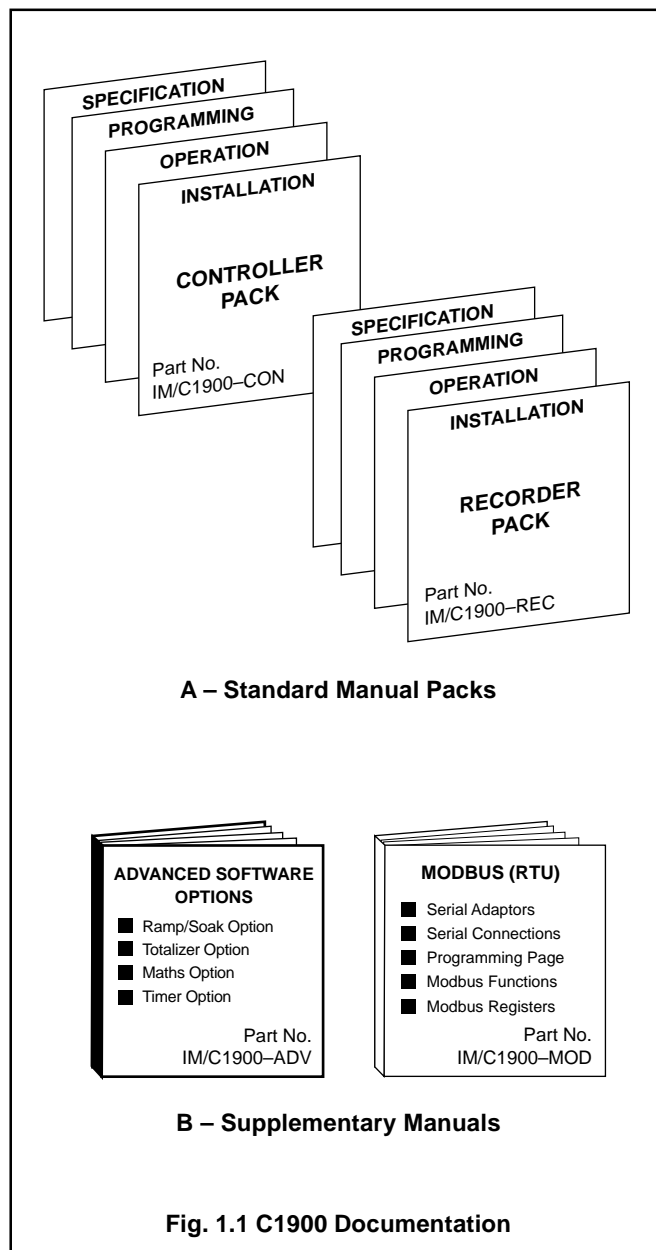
SPECIFICATION
PROGRAMMING
OPERATION
INSTALLATION
CONTROLLER PACK
Part No. IM/C1900–CON

SPECIFICATION
PROGRAMMING
OPERATION
INSTALLATION
RECORDER PACK
Part No. IM/C1900–REC

A – Standard Manual Packs

ADVANCED SOFTWARE OPTIONS
Ramp/Soak Option
Totalizer Option
Maths Option
Timer Option
Part No. IM/C1900–ADV

MODBUS (RTU)
Serial Adaptors
Serial Connections
Programming Page
Modbus Functions
Modbus Registers
Part No. IM/C1900–MOD

B – Supplementary Manuals

Fig. 1.1 C1900 Documentation